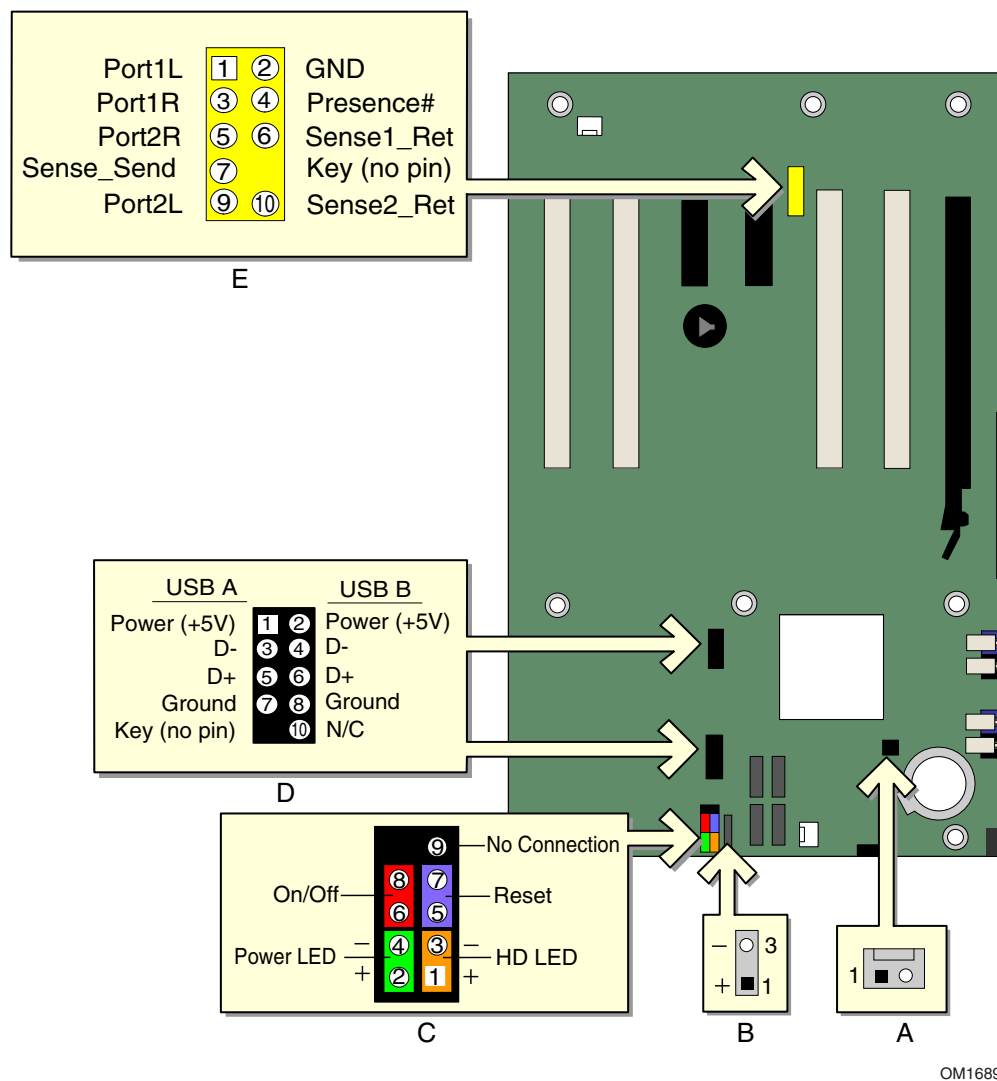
Port1L 1 2 GND
Port1R 3 4 Presence#
Port2R 5 6 Sense1_Ret
Sense_Send 7 Key (no pin)
Port2L 9 10 Sense2_Ret

E

| USB A | | | USB B |
|---|---|---|---|
| Power (+5V) | 1 | 2 | Power (+5V) |
| D- | 3 | 4 | D- |
| D+ | 5 | 6 | D+ |
| Ground | 7 | 8 | Ground |
| Key (no pin) | | 10 | N/C |

D

9 No Connection
On/Off 8 7 Reset
6 5
Power LED – 4 3 – HD LED
+ 2 1 +

C

– 3
+ 1

B

1

A

OM1689